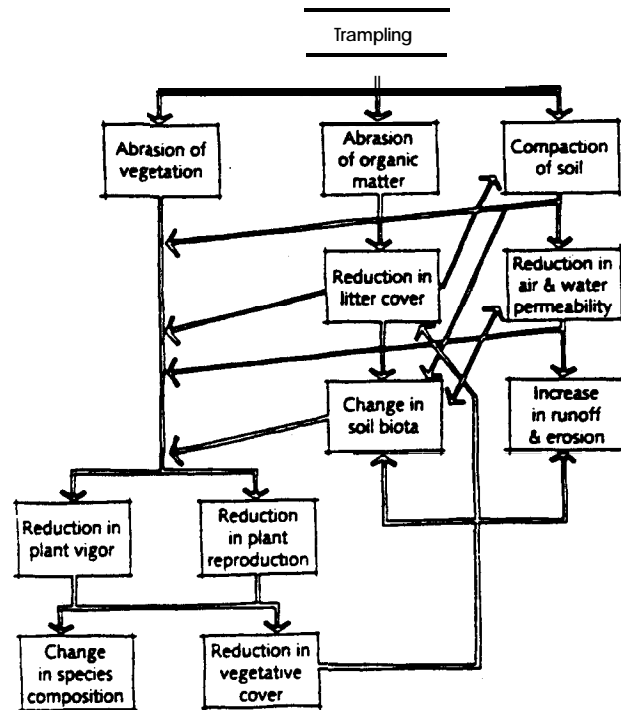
Trampling

Abrasion of vegetation

Abrasion of organic matter

Compaction of soil

Reduction in litter cover

Reduction in air & water permeability

Change in soil biota

Increase in runoff & erosion

Reduction in plant vigor

Reduction in plant reproduction

Change in species composition

Reduction in vegetative cover